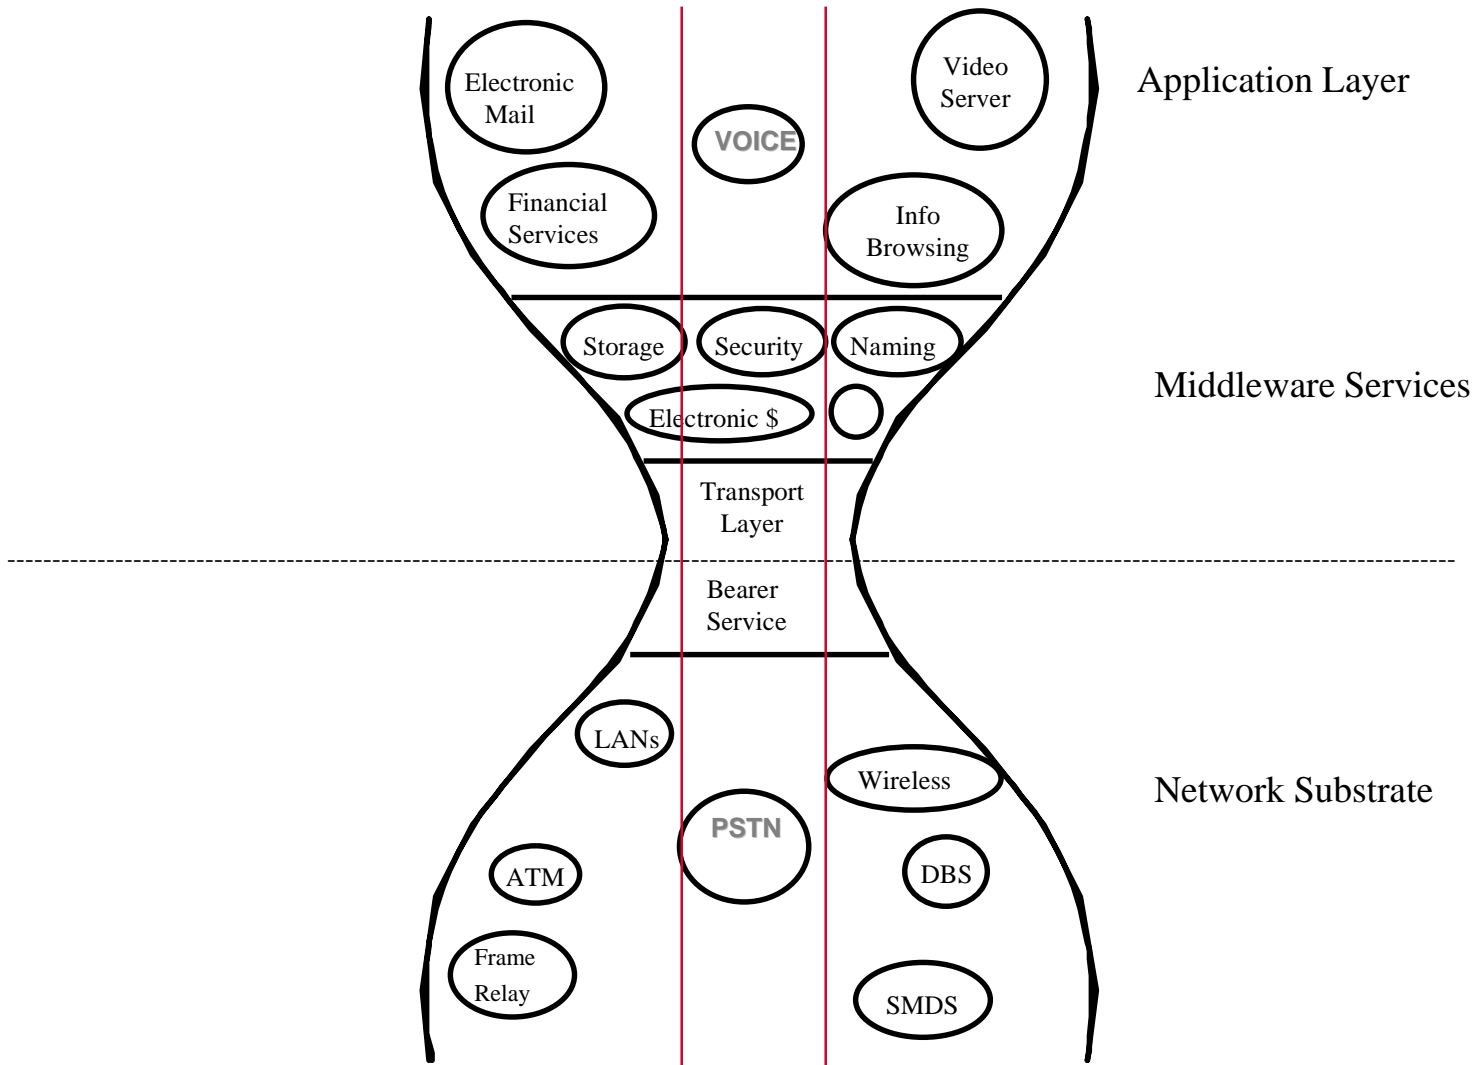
Electronic Mail

VOICE

Video Server

Application Layer

Financial Services

Info Browsing

Storage

Security

Naming

Middleware Services

Electronic $

Transport Layer

Bearer Service

LANs

Wireless

Network Substrate

PSTN

ATM

DBS

Frame Relay

SMDS